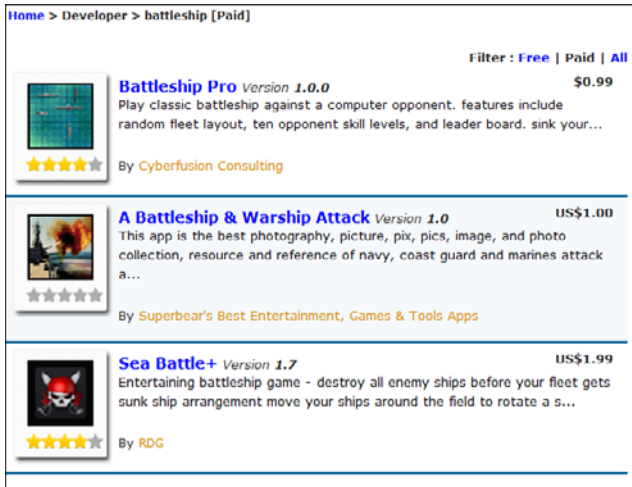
Home > Developer > battleship [Paid]

Filter : Free | Paid | All

Battleship Pro Version 1.0.0
$0.99
Play classic battleship against a computer opponent. features include random fleet layout, ten opponent skill levels, and leader board. sink your...

By Cyberfusion Consulting

A Battleship & Warship Attack Version 1.0
US$1.00
This app is the best photography, picture, pix, pics, image, and photo collection, resource and reference of navy, coast guard and marines attack a...

By Superbear's Best Entertainment, Games & Tools Apps

Sea Battle+ Version 1.7
US$1.99
Entertaining battleship game - destroy all enemy ships before your fleet gets sunk ship arrangement move your ships around the field to rotate a s...

By RDG